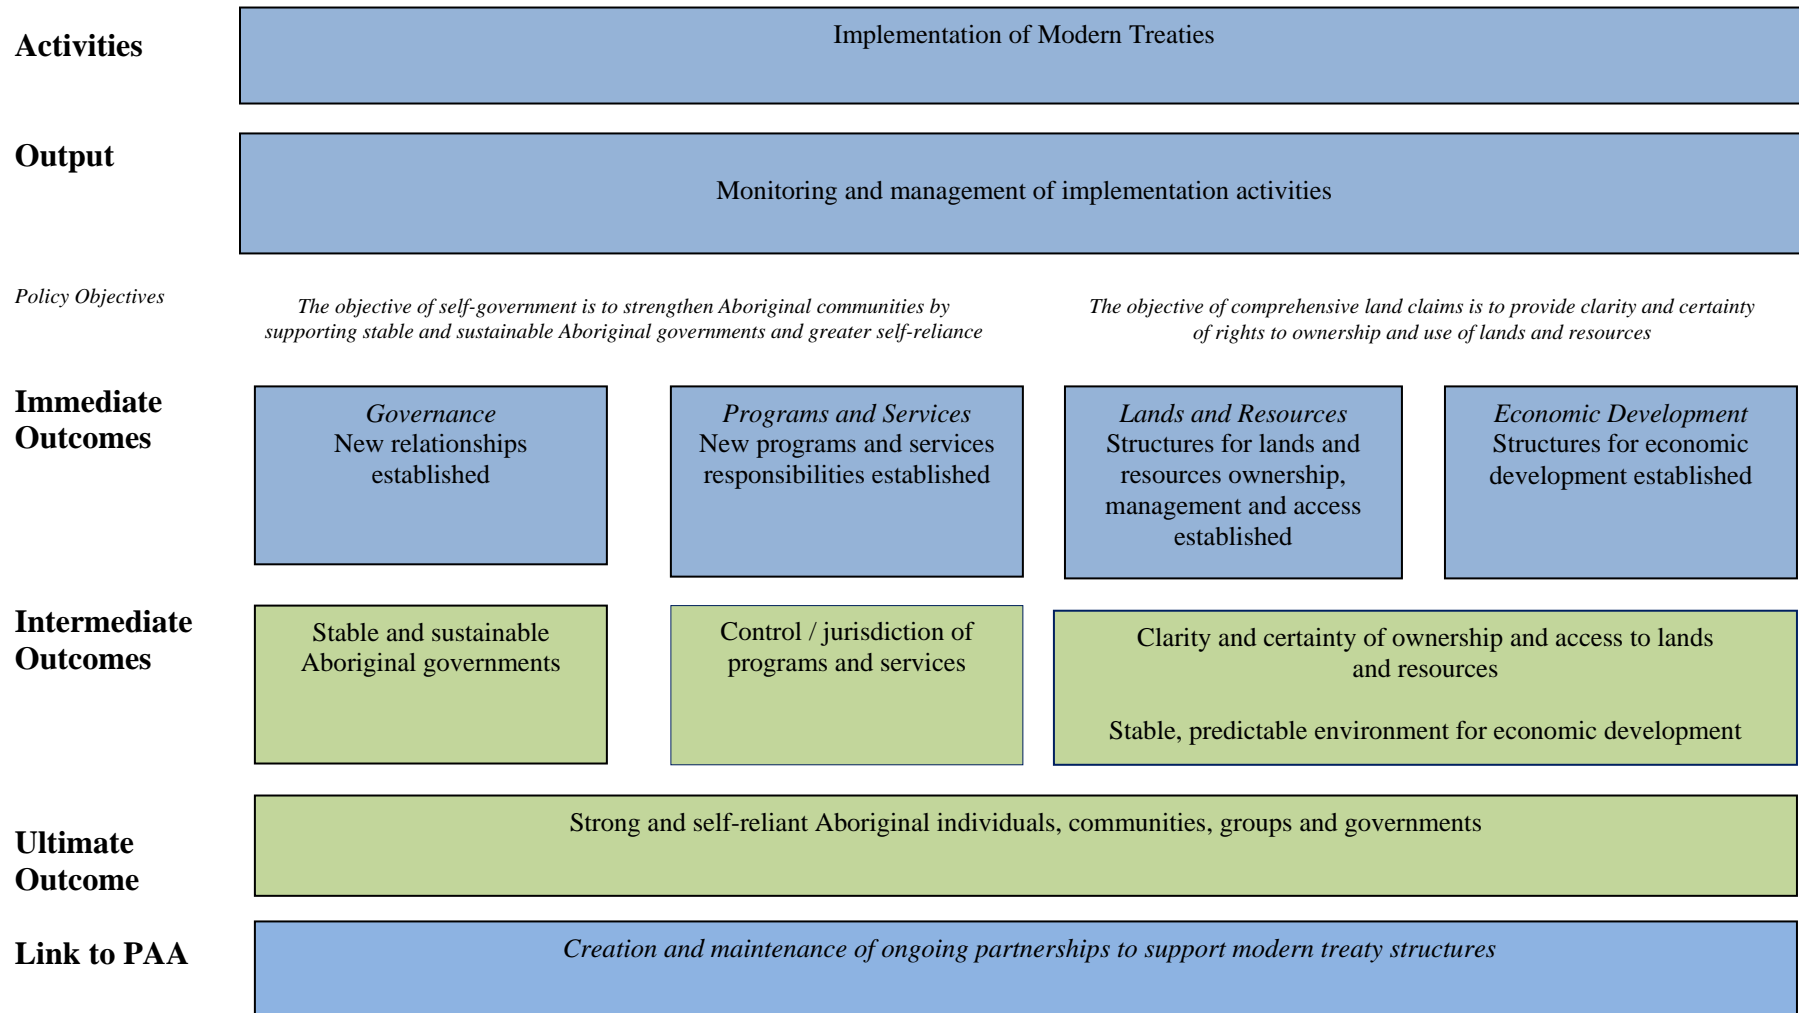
Activities

Implementation of Modern Treaties

Output

Monitoring and management of implementation activities

Policy Objectives

The objective of self-government is to strengthen Aboriginal communities by supporting stable and sustainable Aboriginal governments and greater self-reliance

The objective of comprehensive land claims is to provide clarity and certainty of rights to ownership and use of lands and resources

Immediate Outcomes

Governance
New relationships established

Programs and Services
New programs and services responsibilities established

Lands and Resources
Structures for lands and resources ownership, management and access established

Economic Development
Structures for economic development established

Intermediate Outcomes

Stable and sustainable Aboriginal governments

Control / jurisdiction of programs and services

Clarity and certainty of ownership and access to lands and resources

Stable, predictable environment for economic development

Ultimate Outcome

Strong and self-reliant Aboriginal individuals, communities, groups and governments

Link to PAA

Creation and maintenance of ongoing partnerships to support modern treaty structures